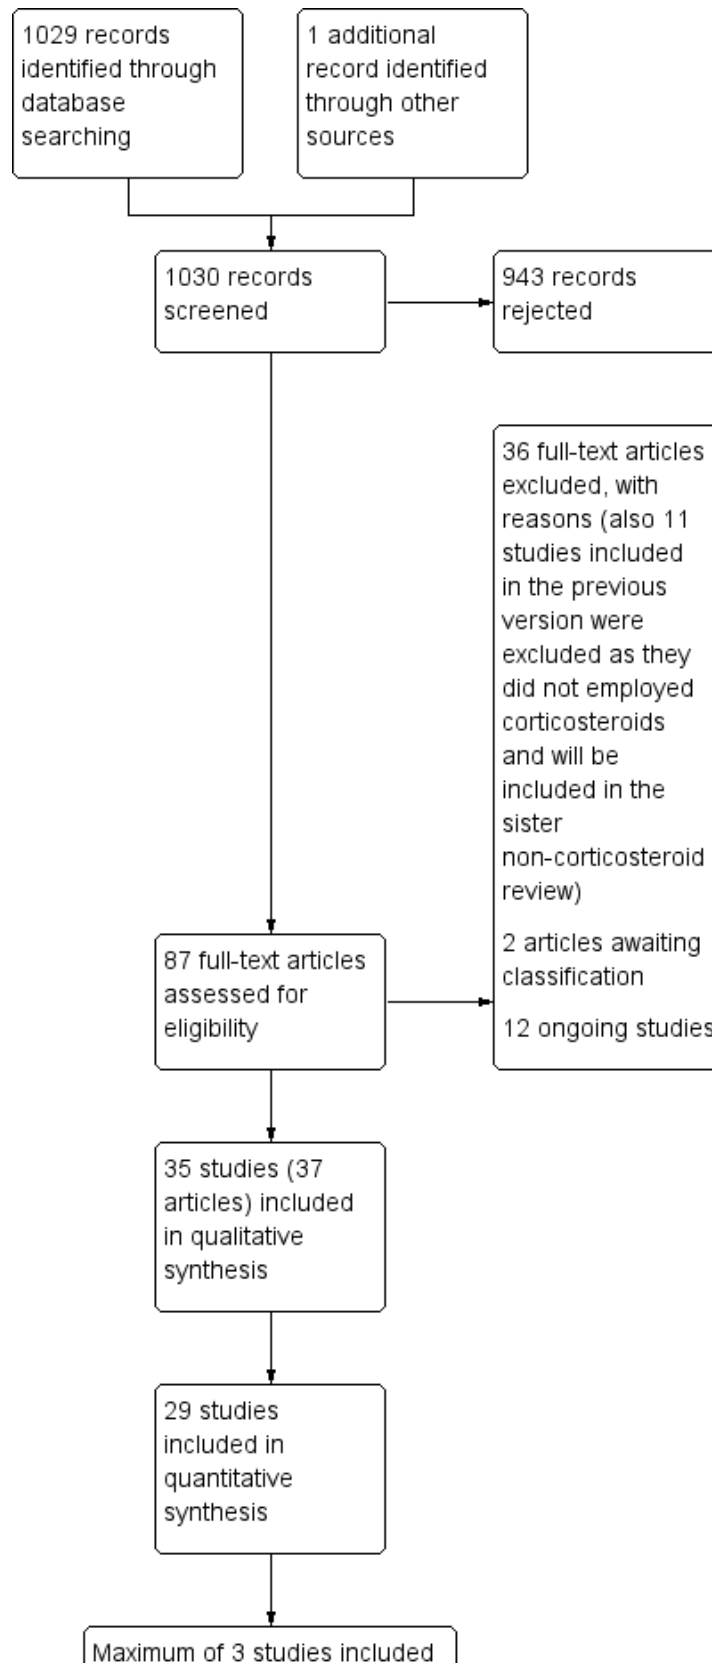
1029 records identified through database searching

1 additional record identified through other sources

1030 records screened

943 records rejected

36 full-text articles excluded, with reasons (also 11 studies included in the previous version were excluded as they did not employed corticosteroids and will be included in the sister non-corticosteroid review)

2 articles awaiting classification

12 ongoing studies

87 full-text articles assessed for eligibility

35 studies (37 articles) included in qualitative synthesis

29 studies included in quantitative synthesis

Maximum of 3 studies included